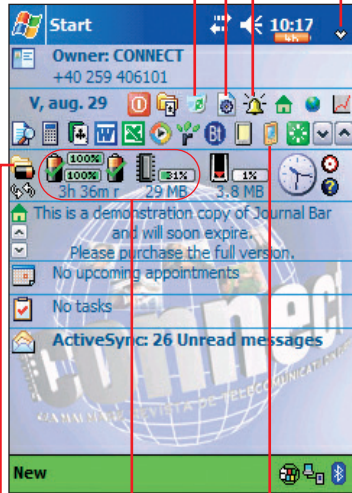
Start
10:17
Owner: CONNECT
+40 259 406101
V, aug. 29
100%
100%
81%
1%
3h 36m r
29 MB
3.8 MB
This is a demonstration copy of Journal Bar and will soon expire. Please purchase the full version.
No upcoming appointments
No tasks
ActiveSync: 26 Unread messages
New